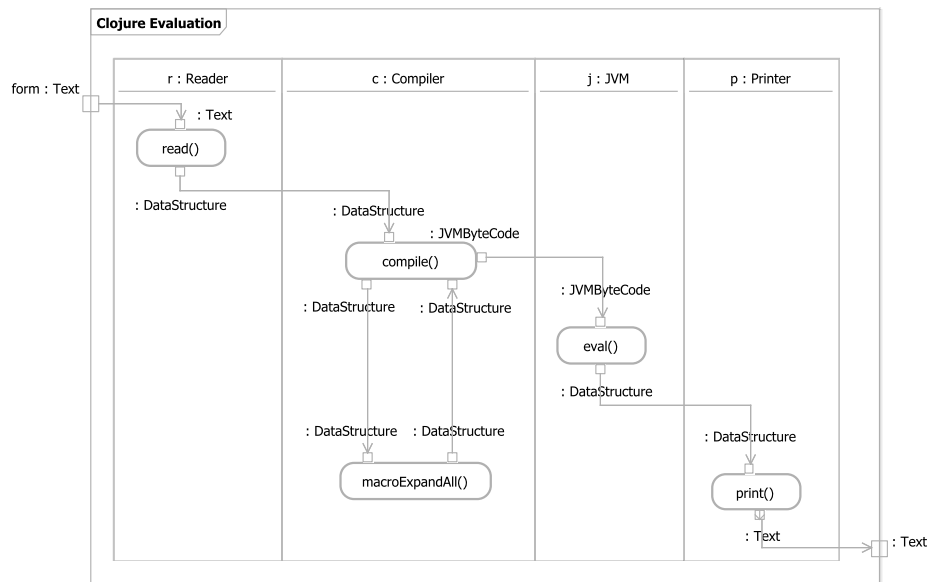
Clojure Evaluation

form : Text

r : Reader

c : Compiler

j : JVM

p : Printer

: Text

read()

: DataStructure

: DataStructure

: JVMByteCode

compile()

: JVMByteCode

: DataStructure

: DataStructure

eval()

: DataStructure

: DataStructure

: DataStructure

: DataStructure

macroExpandAll()

print()

: Text

: Text